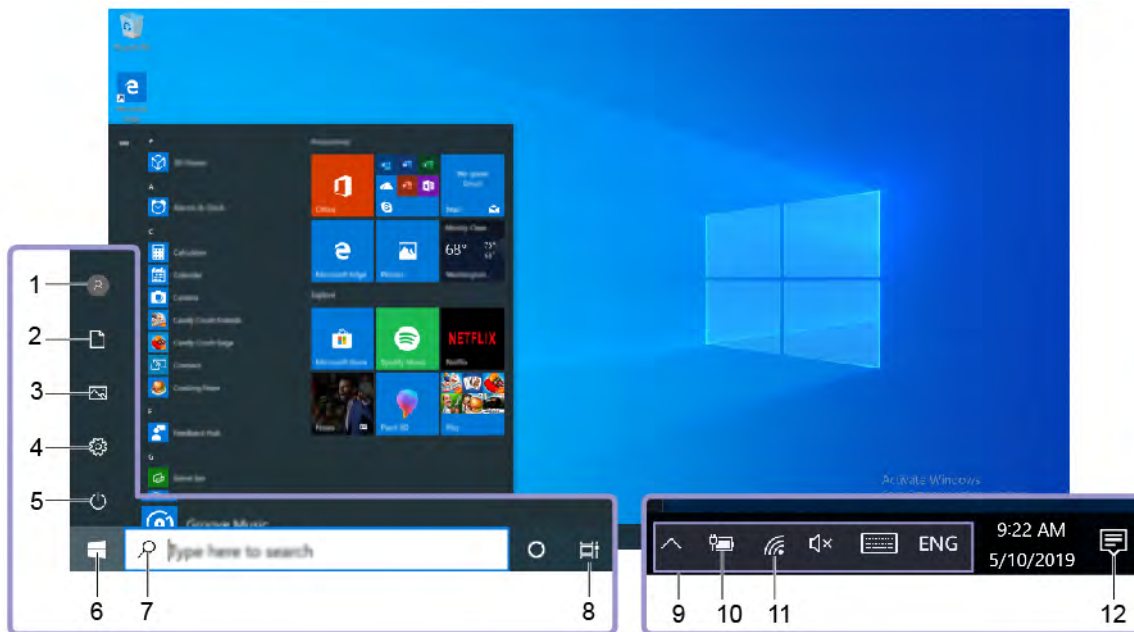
Productivity

Office

Mail

Microsoft Edge

Photos

68°

Washington

Explore

Microsoft Store

Spotify Music

NETFLIX

Netflix

Paint 3D

Play

Activate Windows

Groove Music

Type here to search

9:22 AM

5/10/2019

ENG

1

2

3

4

5

6

7

8

9

10

11

12